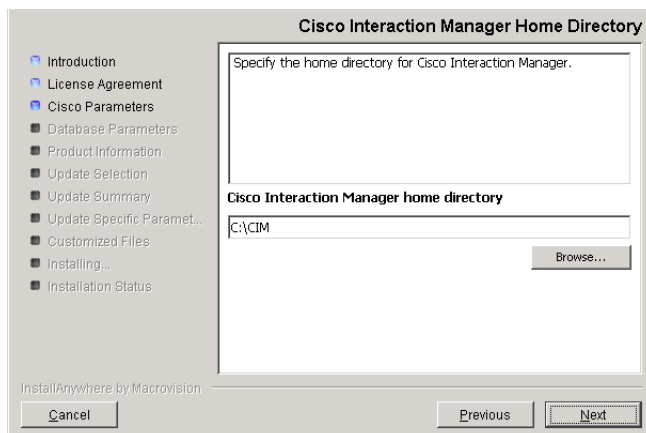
Cisco Interaction Manager Home Directory

Introduction
License Agreement
Cisco Parameters
Database Parameters
Product Information
Update Selection
Update Summary
Update Specific Paramet...
Customized Files
Installing...
Installation Status

Specify the home directory for Cisco Interaction Manager.

Cisco Interaction Manager home directory

C:\CIM

Browse...

InstallAnywhere by Macrovision

Cancel

Previous

Next